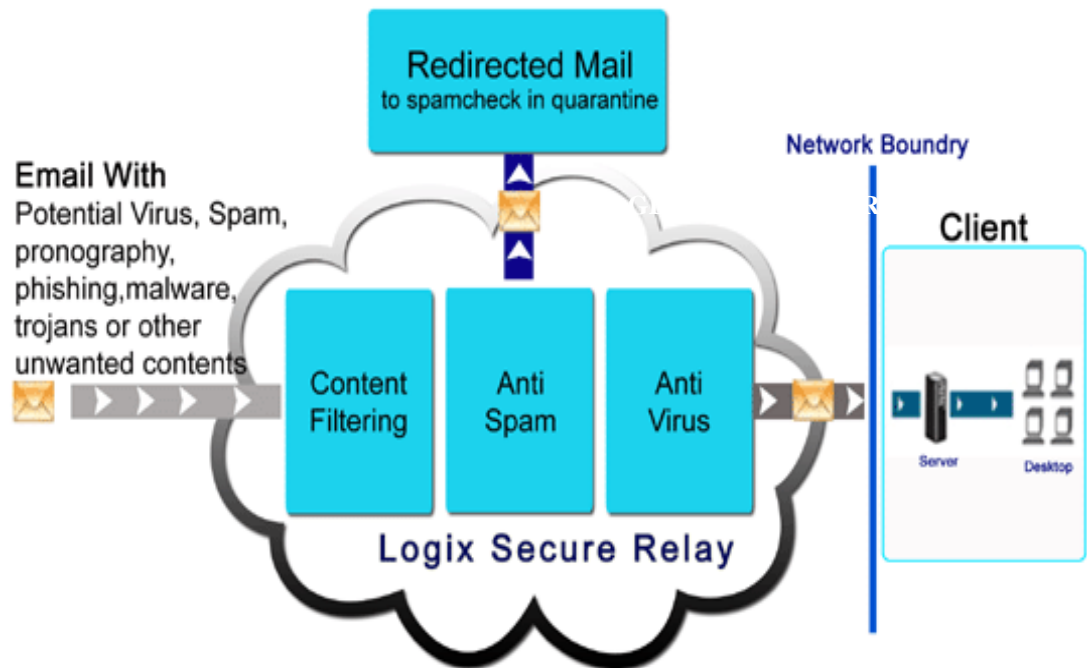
Redirected Mail
to spamcheck in quarantine

Network Boundry

Email With
Potential Virus, Spam, pronography, phishing,malware, trojans or other unwanted contents

Client

Content Filtering

Anti Spam

Anti Virus

Server

Desktop

Logix Secure Relay